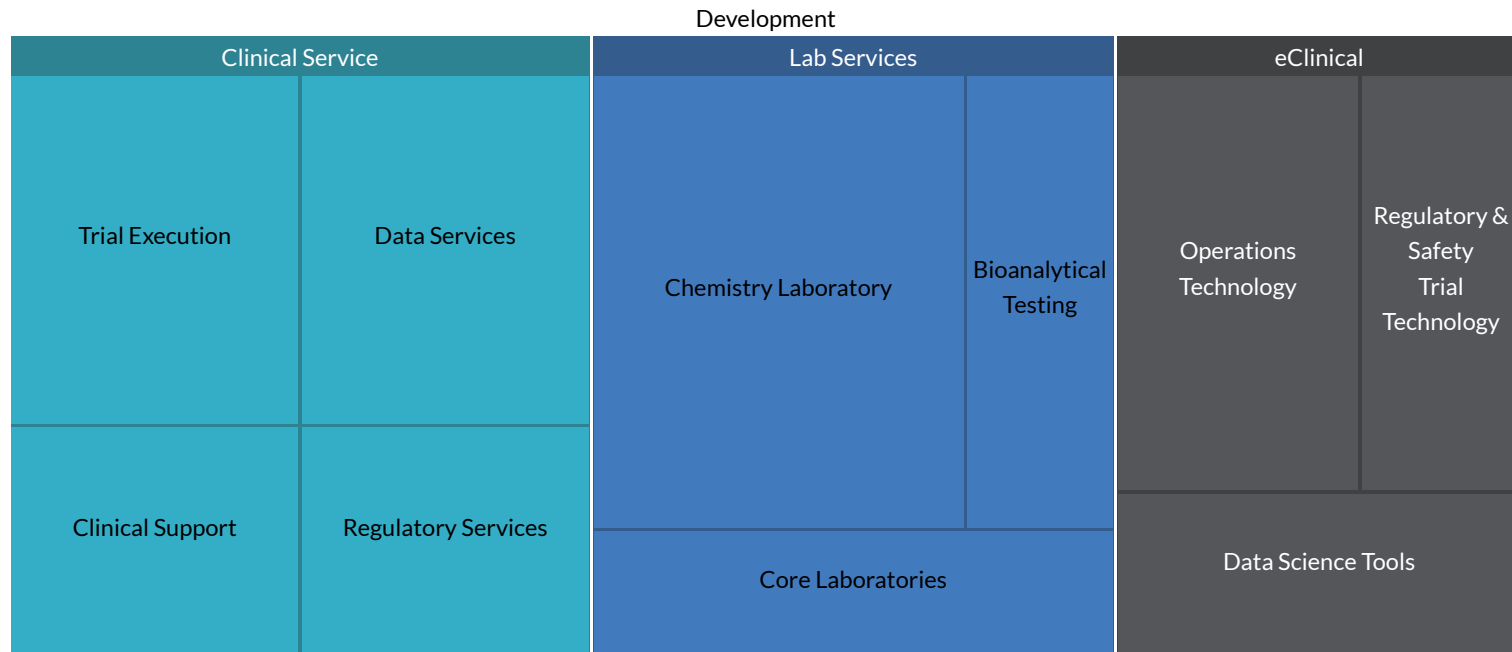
Development

Clinical Service

Trial Execution

Data Services

Clinical Support

Regulatory Services

Lab Services

Chemistry Laboratory

Bioanalytical Testing

Core Laboratories

eClinical

Operations Technology

Regulatory & Safety Trial Technology

Data Science Tools